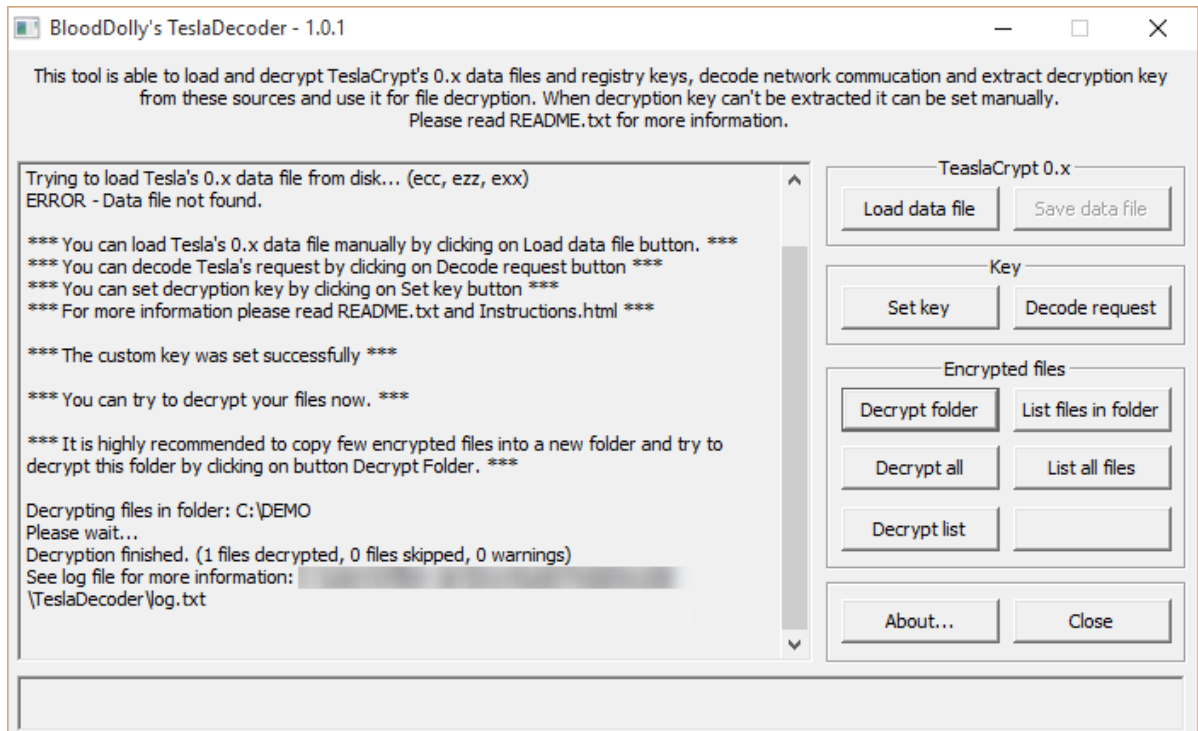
BloodDolly's TeslaDecoder - 1.0.1

This tool is able to load and decrypt TeslaCrypt's 0.x data files and registry keys, decode network commucation and extract decryption key from these sources and use it for file decryption. When decryption key can't be extracted it can be set manually.
Please read README.txt for more information.

Trying to load Tesla's 0.x data file from disk... (ecc, ezz, exx)
ERROR - Data file not found.

*** You can load Tesla's 0.x data file manually by clicking on Load data file button. ***
*** You can decode Tesla's request by clicking on Decode request button ***
*** You can set decryption key by clicking on Set key button ***
*** For more information please read README.txt and Instructions.html ***

*** The custom key was set successfully ***

*** You can try to decrypt your files now. ***

*** It is highly recommended to copy few encrypted files into a new folder and try to decrypt this folder by clicking on button Decrypt Folder. ***

Decrypting files in folder: C:\DEMO
Please wait...
Decryption finished. (1 files decrypted, 0 files skipped, 0 warnings)
See log file for more information: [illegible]
\TeslaDecoder\log.txt

TeaslaCrypt 0.x
Load data file
Save data file
Key
Set key
Decode request
Encrypted files
Decrypt folder
List files in folder
Decrypt all
List all files
Decrypt list
About...
Close